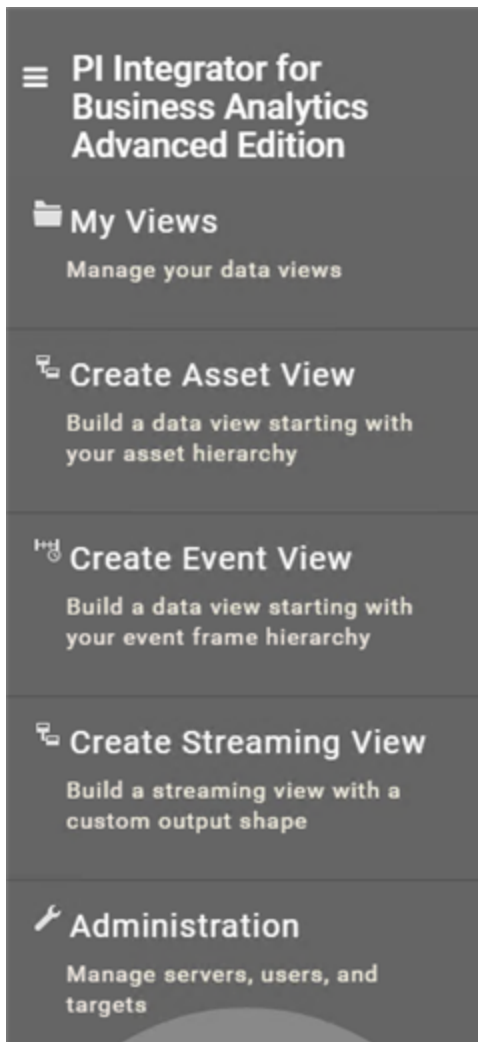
PI Integrator for Business Analytics Advanced Edition

My Views

Manage your data views

Create Asset View

Build a data view starting with your asset hierarchy

Create Event View

Build a data view starting with your event frame hierarchy

Create Streaming View

Build a streaming view with a custom output shape

Administration

Manage servers, users, and targets